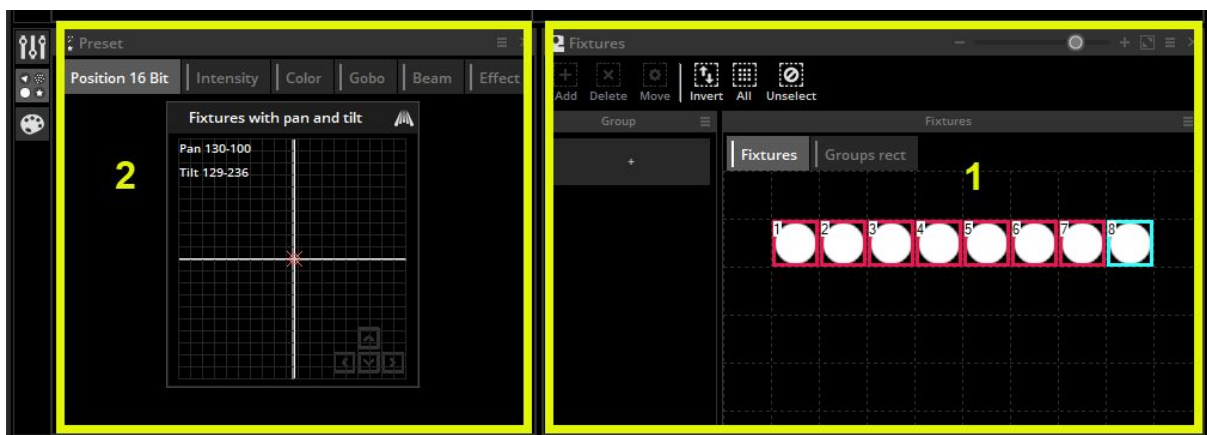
Preset

Position 16 Bit | Intensity | Color | Gobo | Beam | Effect

Fixtures with pan and tilt

Pan 130-100
Tilt 129-236

2

Fixtures

Add Delete Move Invert All Unselect

Group

+

Fixtures

Fixtures | Groups rect

1

1 2 3 4 5 6 7 8